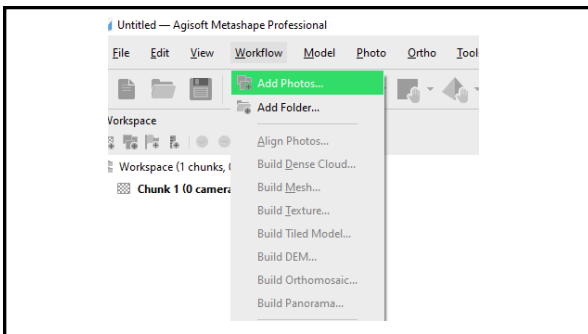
Untitled — Agisoft Metashape Professional

File Edit View Workflow Model Photo Ortho Tool

Workspace

Workspace (1 chunks, 0

Chunk 1 (0 camera

Add Photos...
Add Folder...
Align Photos...
Build Dense Cloud...
Build Mesh...
Build Texture...
Build Tiled Model...
Build DEM...
Build Orthomosaic...
Build Panorama...